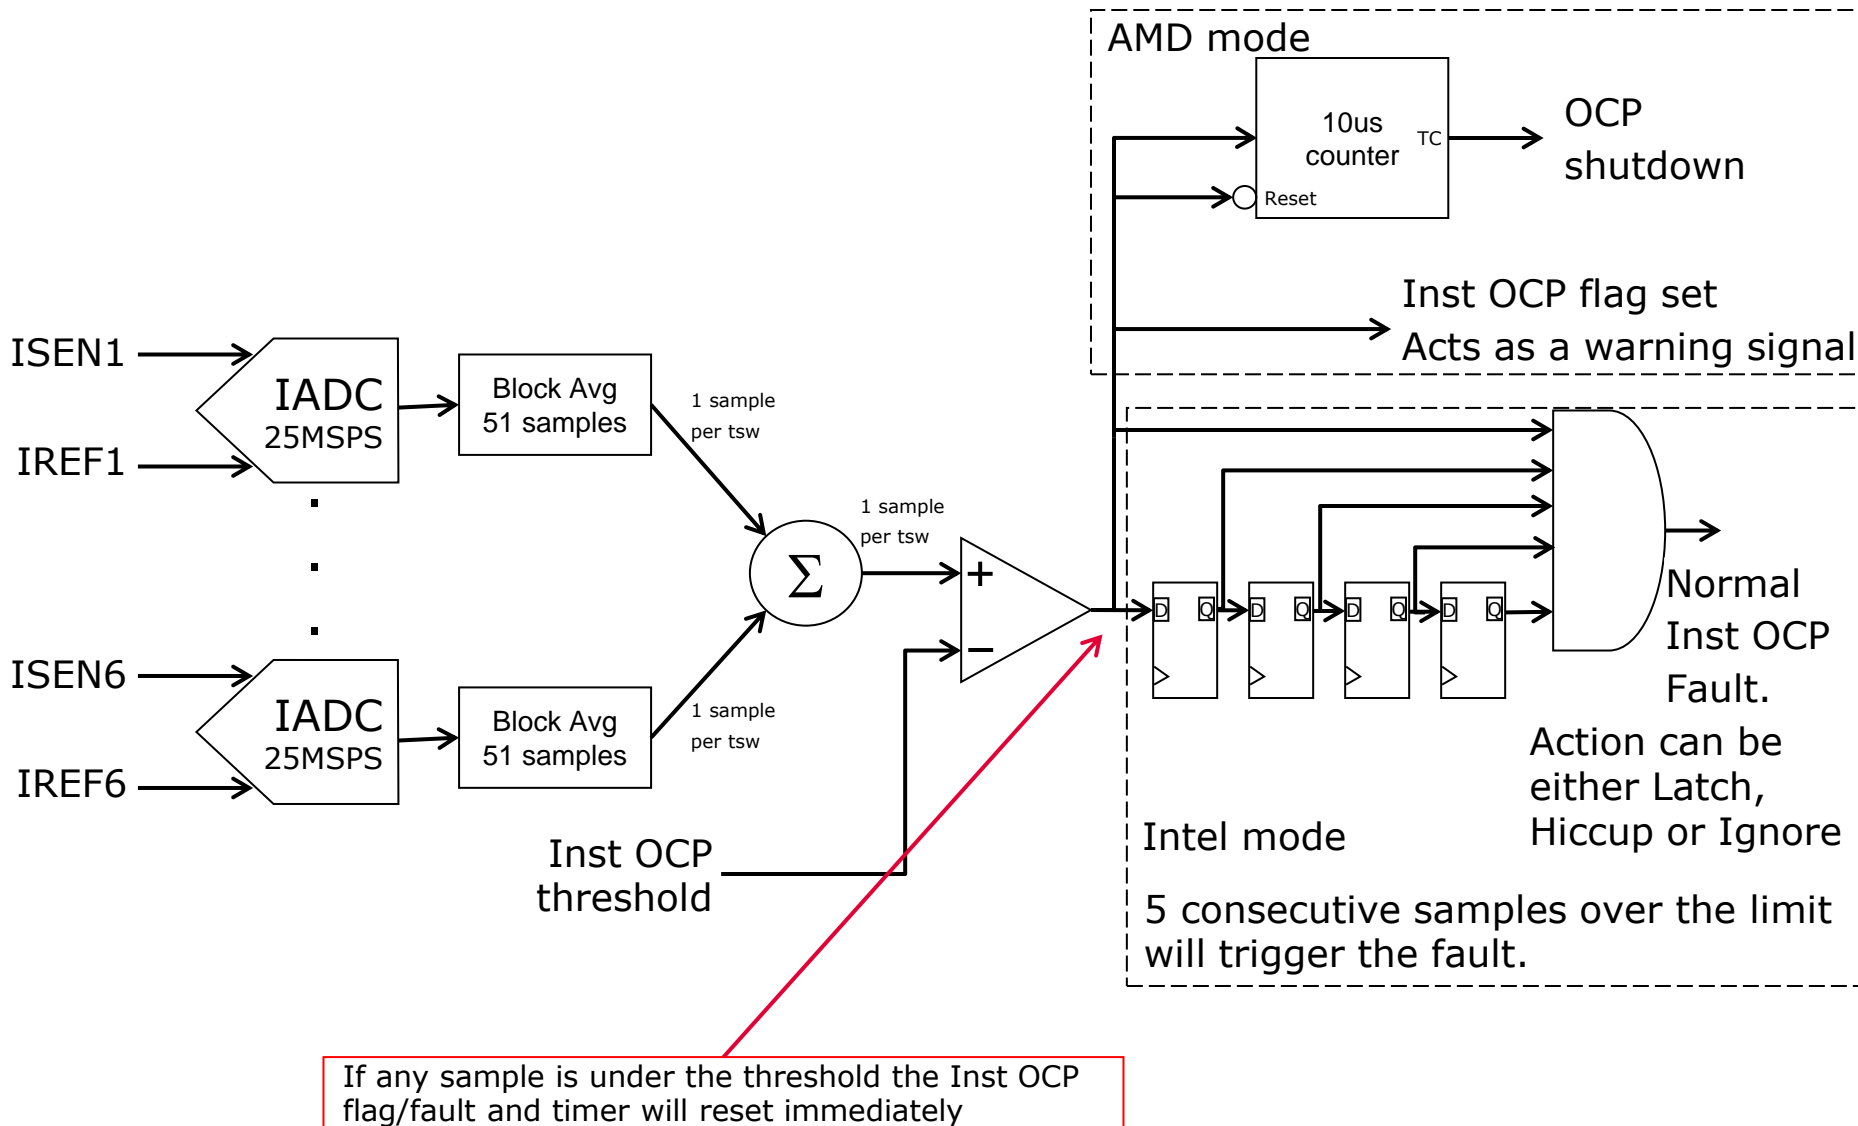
AMD mode

10us counter

TC

Reset

OCP shutdown

Inst OCP flag set
Acts as a warning signal

ISEN1

IADC
25MSPS

IREF1

Block Avg
51 samples

1 sample per tsw

1 sample per tsw

$\Sigma$

+

−

ISEN6

IADC
25MSPS

IREF6

Block Avg
51 samples

1 sample per tsw

D Q D Q D Q D Q

Normal Inst OCP Fault.

Action can be either Latch, Hiccup or Ignore

Inst OCP threshold

Intel mode

5 consecutive samples over the limit will trigger the fault.

If any sample is under the threshold the Inst OCP flag/fault and timer will reset immediately